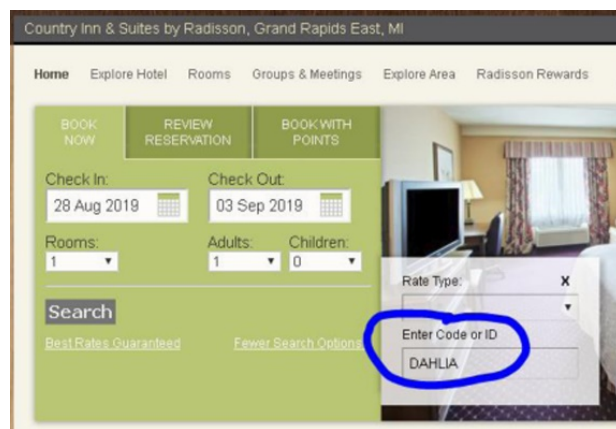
Country Inn & Suites by Radisson, Grand Rapids East, MI

Home Explore Hotel Rooms Groups & Meetings Explore Area Radisson Rewards

BOOK NOW
REVIEW RESERVATION
BOOK WITH POINTS

Check In:
28 Aug 2019
Check Out:
03 Sep 2019

Rooms:
1
Adults:
1
Children:
0

Search

Best Rates Guaranteed
Fewer Search Options

Rate Type:
X

Enter Code or ID
DAHLIA